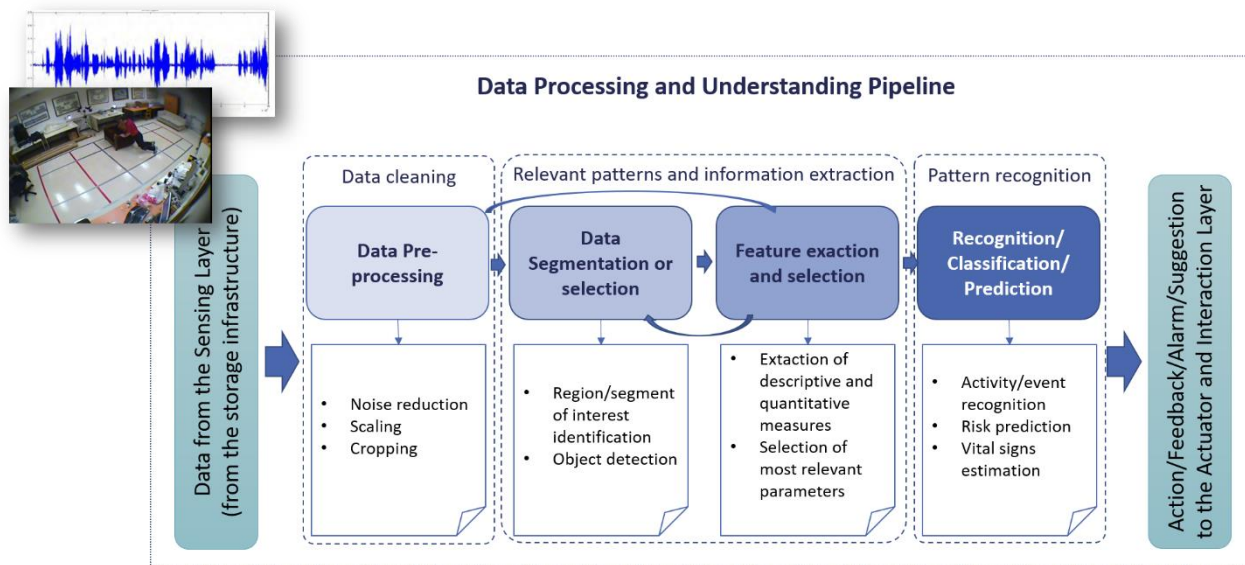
Data Processing and Understanding Pipeline

Data from the Sensing Layer (from the storage infrastructure)

Data cleaning

Data Pre-processing

• Noise reduction
• Scaling
• Cropping

Relevant patterns and information extraction

Data Segmentation or selection

• Region/segment of interest identification
• Object detection

Feature exaction and selection

• Extaction of descriptive and quantitative measures
• Selection of most relevant parameters

Pattern recognition

Recognition/ Classification/ Prediction

• Activity/event recognition
• Risk prediction
• Vital signs estimation

Action/Feedback/Alarm/Suggestion to the Actuator and Interaction Layer